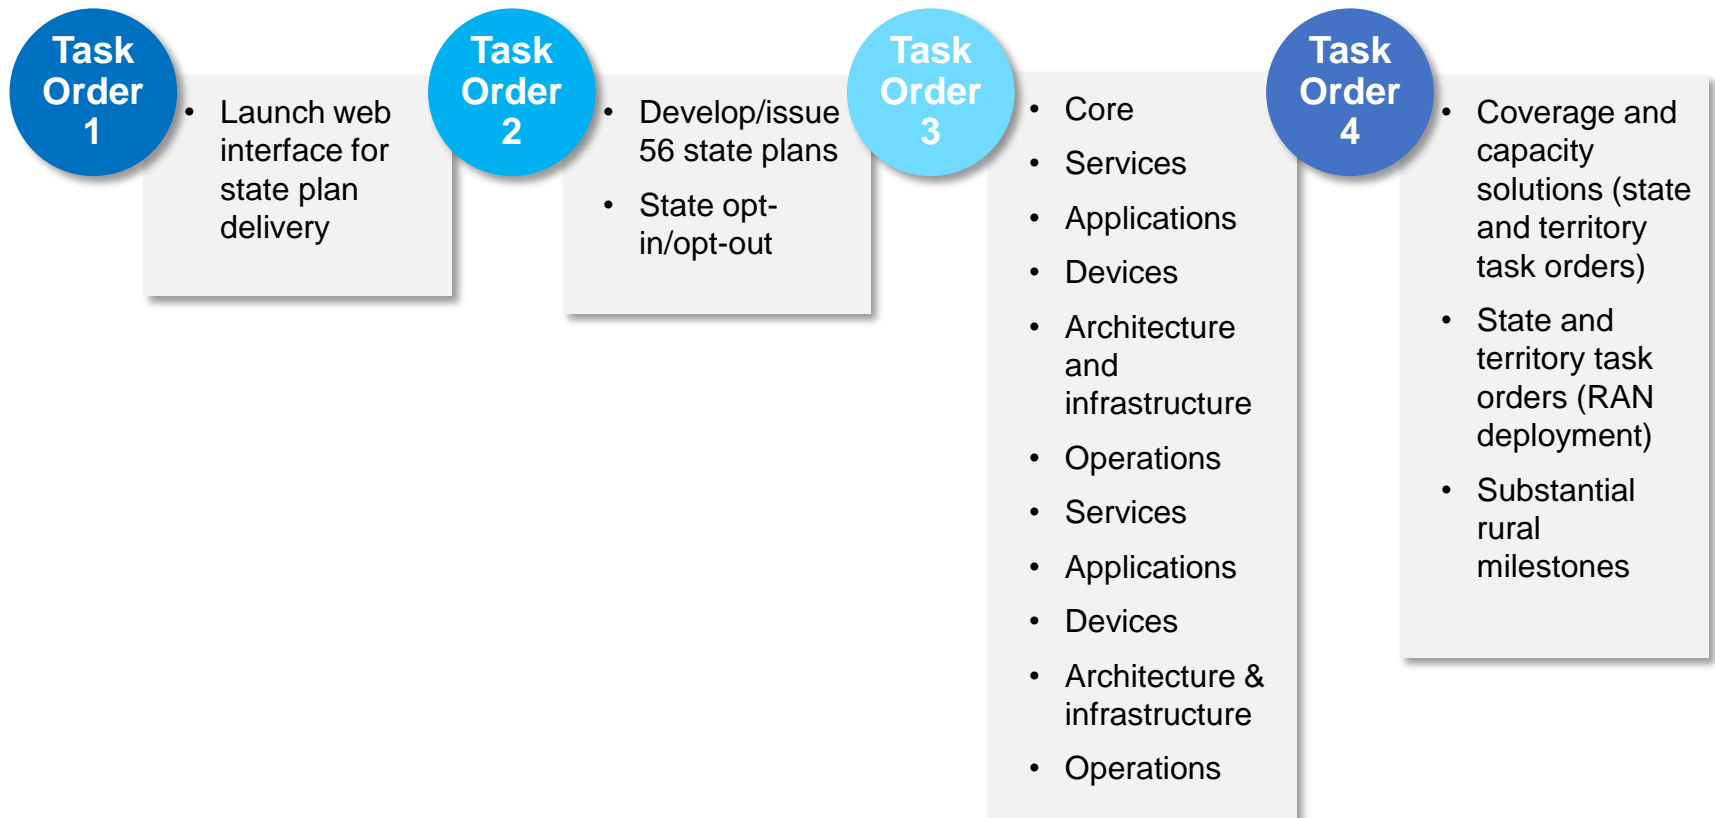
Task Order 1

- Launch web interface for state plan delivery

Task Order 2

- Develop/issue 56 state plans
- State opt-in/opt-out

Task Order 3

- Core
- Services
- Applications
- Devices
- Architecture and infrastructure
- Operations
- Services
- Applications
- Devices
- Architecture & infrastructure
- Operations

Task Order 4

- Coverage and capacity solutions (state and territory task orders)
- State and territory task orders (RAN deployment)
- Substantial rural milestones